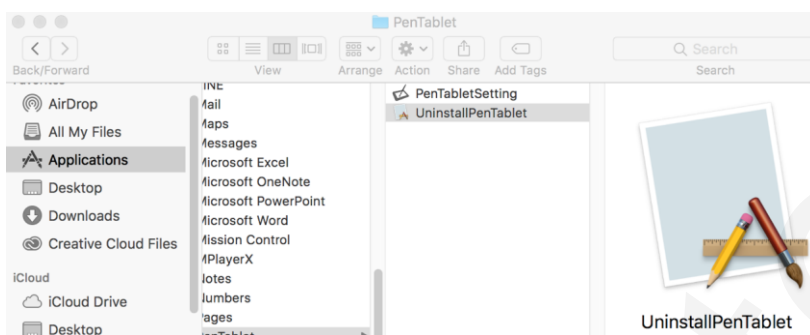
PenTablet

Back/Forward View Arrange Action Share Add Tags Search

Search

AirDrop
All My Files
Applications
Desktop
Downloads
Creative Cloud Files
iCloud
iCloud Drive
Desktop

INE
Mail
Maps
Messages
Microsoft Excel
Microsoft OneNote
Microsoft PowerPoint
Microsoft Word
Mission Control
MPlayerX
Notes
Numbers
Pages
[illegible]nTablet

PenTabletSetting
UninstallPenTablet

UninstallPenTablet